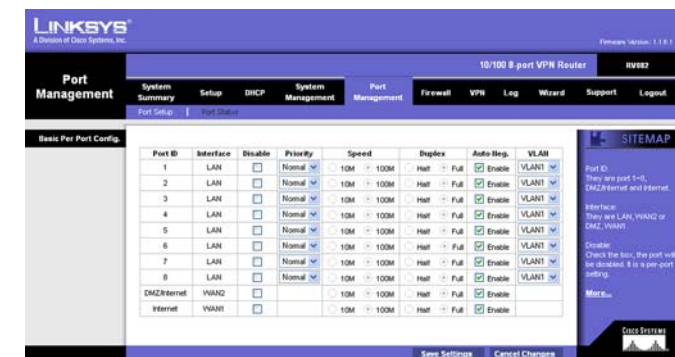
LINKSYS®
A Division of Cisco Systems, Inc.

Firmware Version: 1.1.9.1

10/100 8-port VPN Router | RV082

Port Management

System Summary | Setup | DHCP | System Management | Port Management | Firewall | VPN | Log | Wizard | Support | Logout

Port Setup | Port Status

Basic Per Port Config.

| Port ID | Interface | Disable | Priority | Speed | Duplex | Auto Neg. | VLAN |
|---|---|---|---|---|---|---|---|
| 1 | LAN | | Normal | 10M 100M | Half Full | Enable | VLAN1 |
| 2 | LAN | | Normal | 10M 100M | Half Full | Enable | VLAN1 |
| 3 | LAN | | Normal | 10M 100M | Half Full | Enable | VLAN1 |
| 4 | LAN | | Normal | 10M 100M | Half Full | Enable | VLAN1 |
| 5 | LAN | | Normal | 10M 100M | Half Full | Enable | VLAN1 |
| 6 | LAN | | Normal | 10M 100M | Half Full | Enable | VLAN1 |
| 7 | LAN | | Normal | 10M 100M | Half Full | Enable | VLAN1 |
| 8 | LAN | | Normal | 10M 100M | Half Full | Enable | VLAN1 |
| DMZ/Internet | WAN2 | | | 10M 100M | Half Full | Enable | |
| Internet | WAN1 | | | 10M 100M | Half Full | Enable | |

SITEMAP

Port ID:
They are port 1~8, DMZ/Internet and Internet.

Interface:
They are LAN, WAN2 or DMZ, WAN1

Disable:
Check the box, the port will be disabled. It is a per-port setting.

More...

Save Settings | Cancel Changes

CISCO SYSTEMS